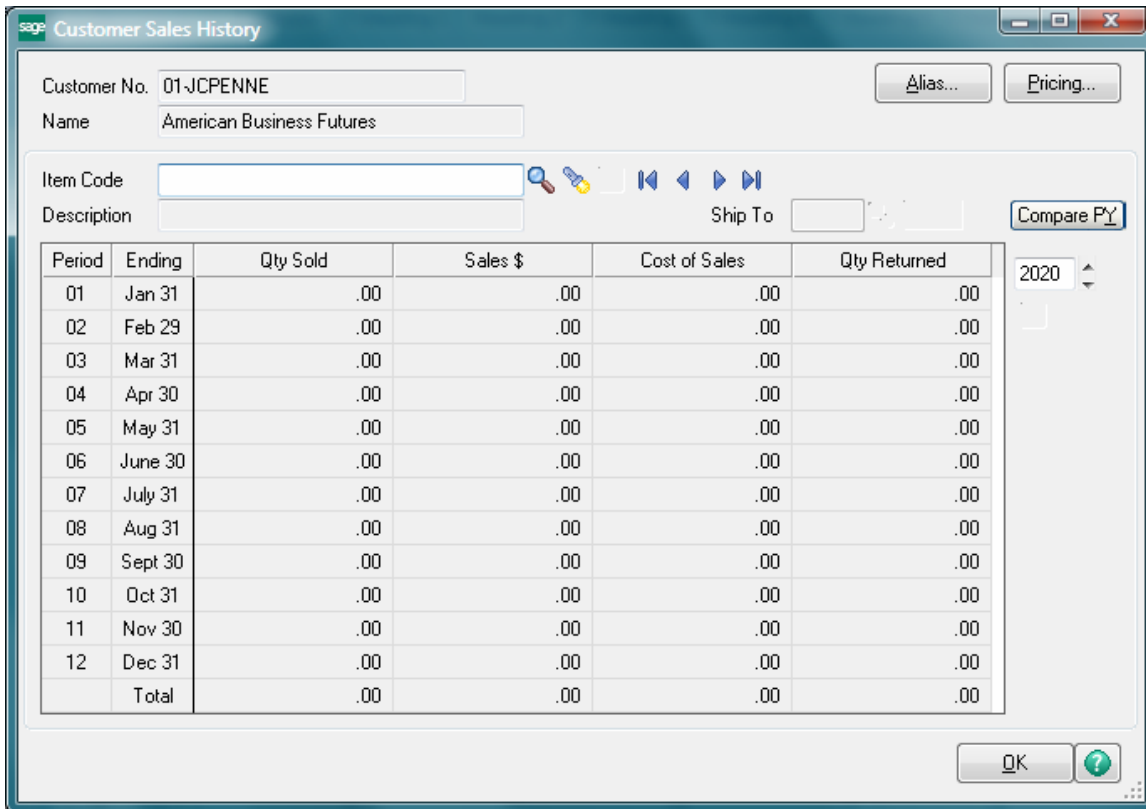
sage Customer Sales History

Customer No. 01-JCPENNE

Name American Business Futures

Alias...

Pricing...

Item Code

Description

Ship To

Compare PY

| Period | Ending | Qty Sold | Sales $ | Cost of Sales | Qty Returned |
|---|---|---|---|---|---|
| 01 | Jan 31 | .00 | .00 | .00 | .00 |
| 02 | Feb 29 | .00 | .00 | .00 | .00 |
| 03 | Mar 31 | .00 | .00 | .00 | .00 |
| 04 | Apr 30 | .00 | .00 | .00 | .00 |
| 05 | May 31 | .00 | .00 | .00 | .00 |
| 06 | June 30 | .00 | .00 | .00 | .00 |
| 07 | July 31 | .00 | .00 | .00 | .00 |
| 08 | Aug 31 | .00 | .00 | .00 | .00 |
| 09 | Sept 30 | .00 | .00 | .00 | .00 |
| 10 | Oct 31 | .00 | .00 | .00 | .00 |
| 11 | Nov 30 | .00 | .00 | .00 | .00 |
| 12 | Dec 31 | .00 | .00 | .00 | .00 |
| | Total | .00 | .00 | .00 | .00 |

2020

OK